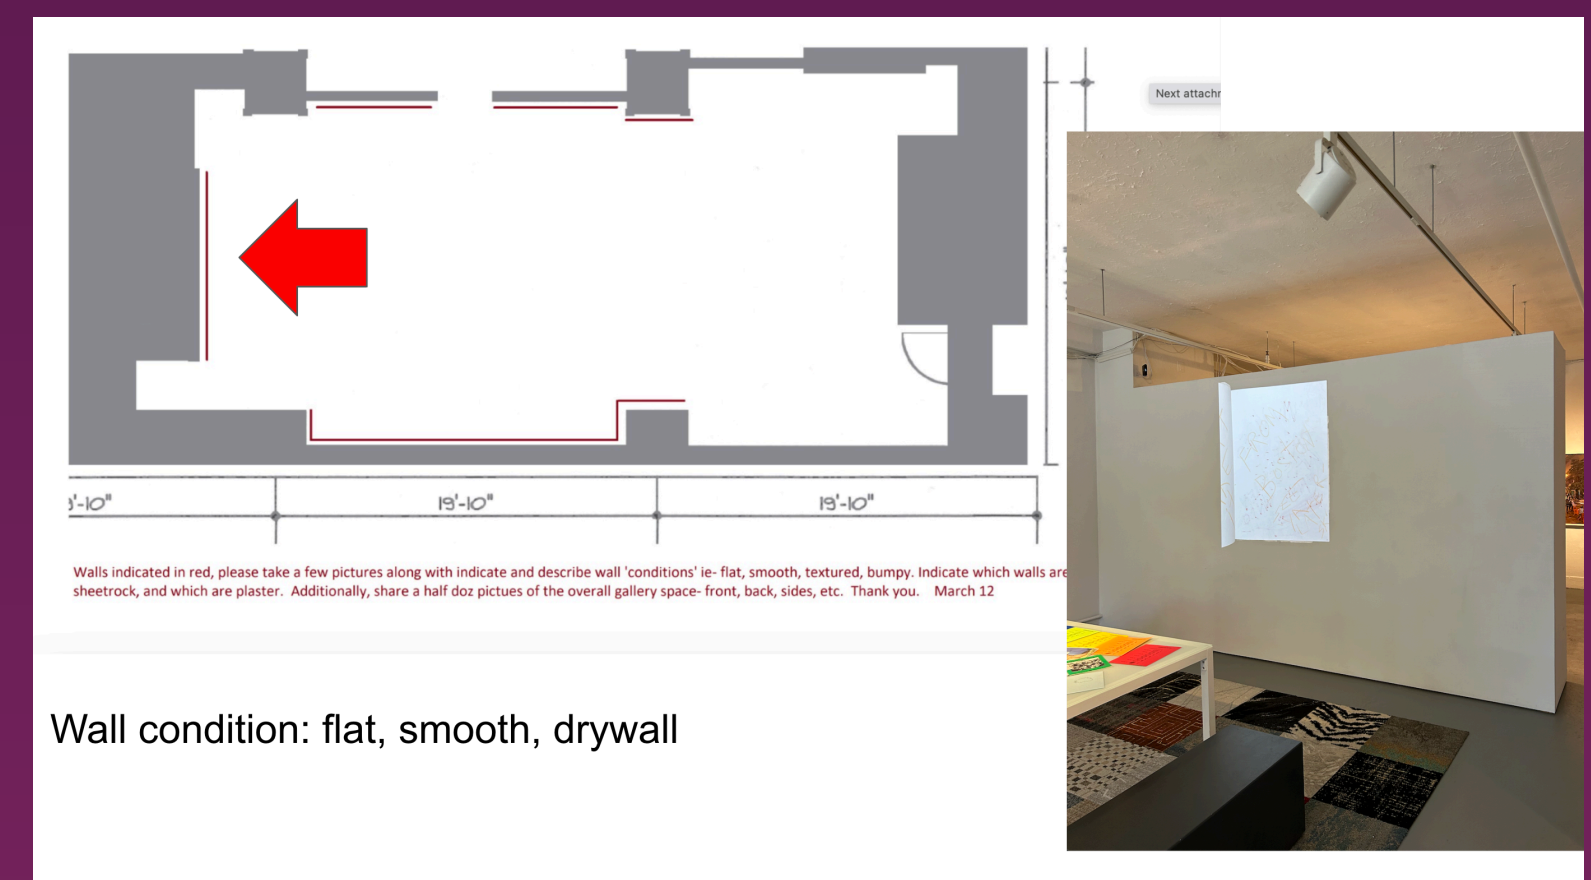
Next attachr

'-10"

19'-10"

19'-10"

Walls indicated in red, please take a few pictures along with indicate and describe wall 'conditions' ie- flat, smooth, textured, bumpy. Indicate which walls are sheetrock, and which are plaster. Additionally, share a half doz pictues of the overall gallery space- front, back, sides, etc. Thank you. March 12

Wall condition: flat, smooth, drywall